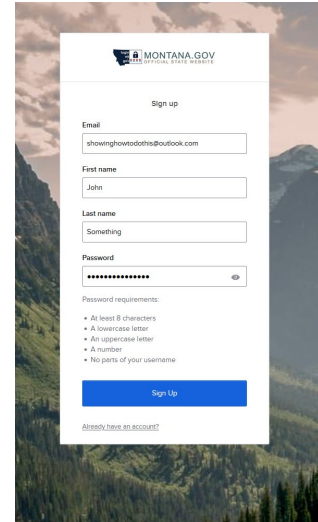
MONTANA.GOV
OFFICIAL STATE WEBSITE

Sign up

Email
showinghowtodothis@outlook.com

First name
John

Last name
Something

Password
•••••••••••••••

Password requirements:

• At least 8 characters
• A lowercase letter
• An uppercase letter
• A number
• No parts of your username

Sign Up

Already have an account?